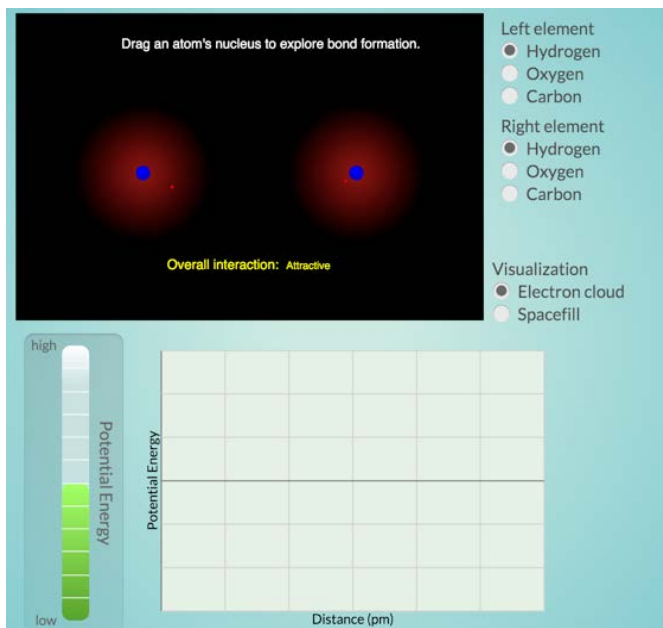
Drag an atom's nucleus to explore bond formation.

Overall interaction: Attractive

Left element
Hydrogen
Oxygen
Carbon

Right element
Hydrogen
Oxygen
Carbon

Visualization
Electron cloud
Spacefill

high
Potential Energy
low

Potential Energy
Distance (pm)